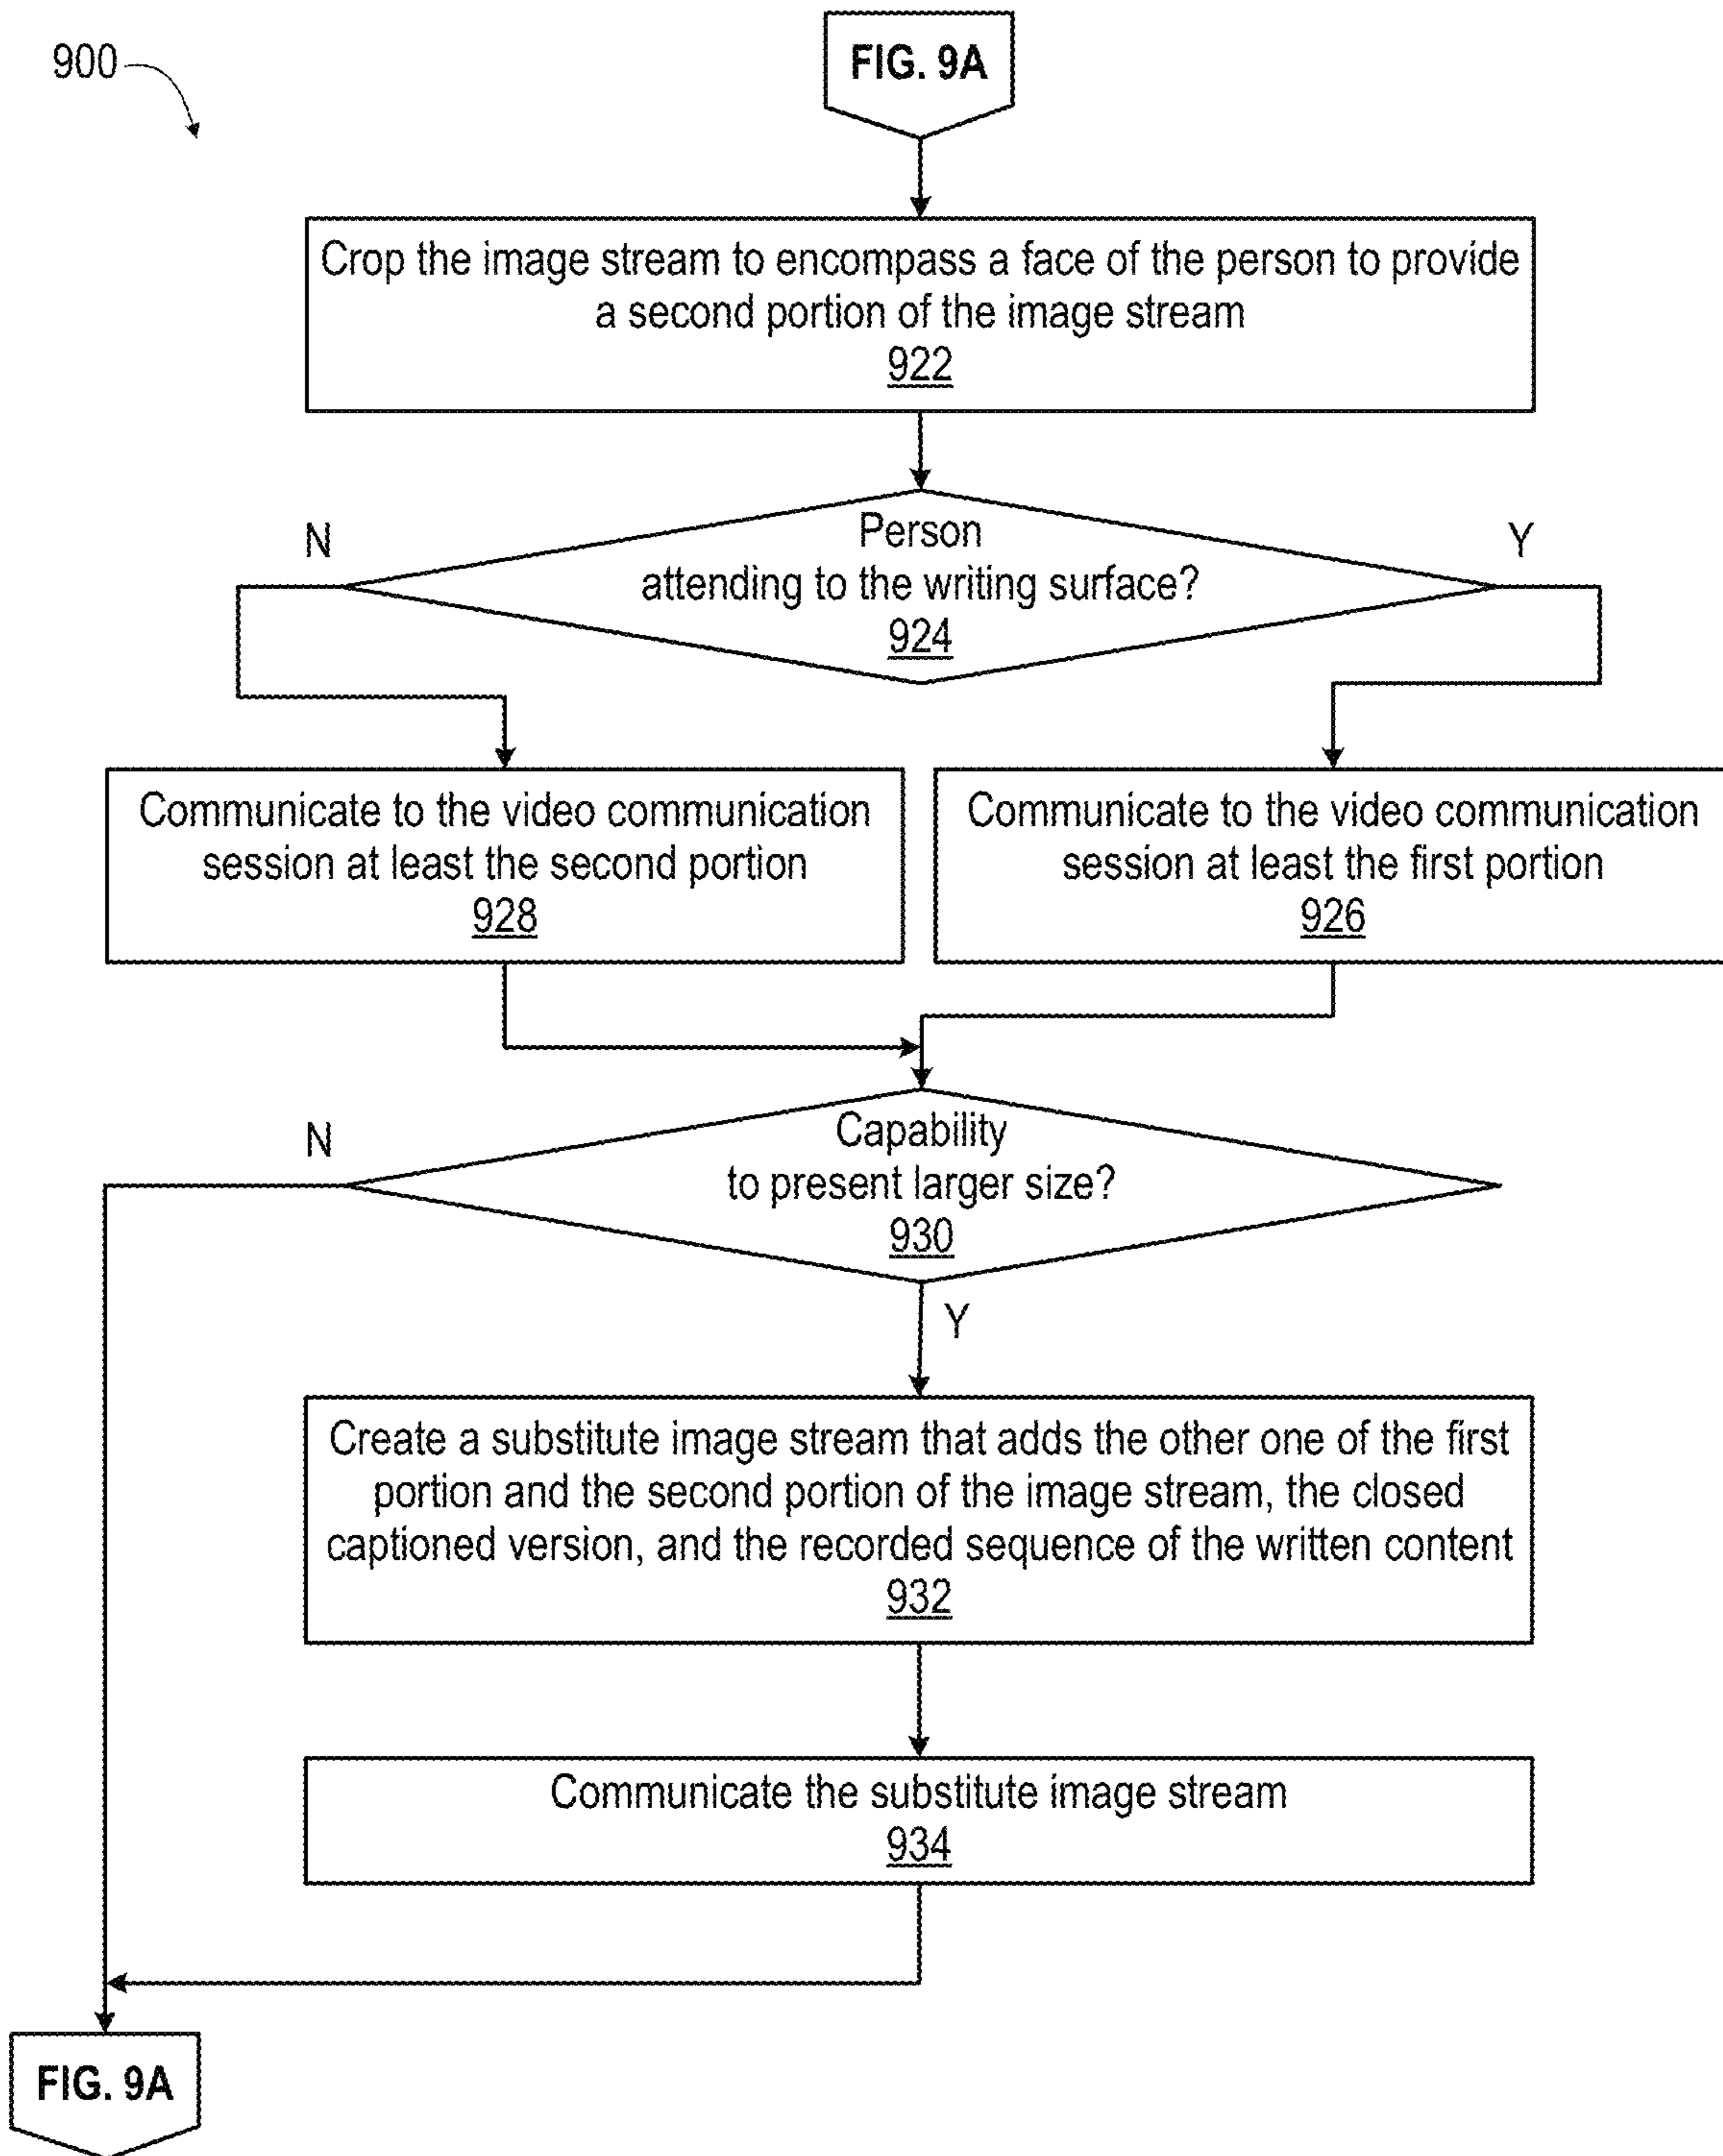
900

FIG. 9A

Crop the image stream to encompass a face of the person to provide a second portion of the image stream
922

N

Person attending to the writing surface?
924

Y

Communicate to the video communication session at least the second portion
928

Communicate to the video communication session at least the first portion
926

N

Capability to present larger size?
930

Y

Create a substitute image stream that adds the other one of the first portion and the second portion of the image stream, the closed captioned version, and the recorded sequence of the written content
932

Communicate the substitute image stream
934

FIG. 9A